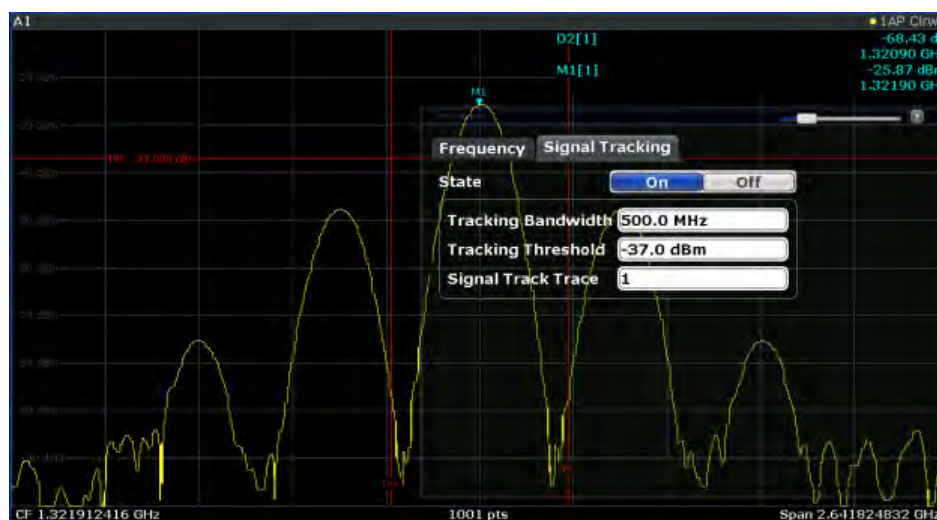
A1

1AP Clrw

D2[1]

-68.43 d

1.32090 GH

M1[1]

-25.87 dB

1.32190 GH

M1

TRK -37.000 dBm

Frequency

Signal Tracking

State

On

Off

Tracking Bandwidth

500.0 MHz

Tracking Threshold

-37.0 dBm

Signal Track Trace

1

CF 1.321912416 GHz

1001 pts

Span 2.641824832 GHz